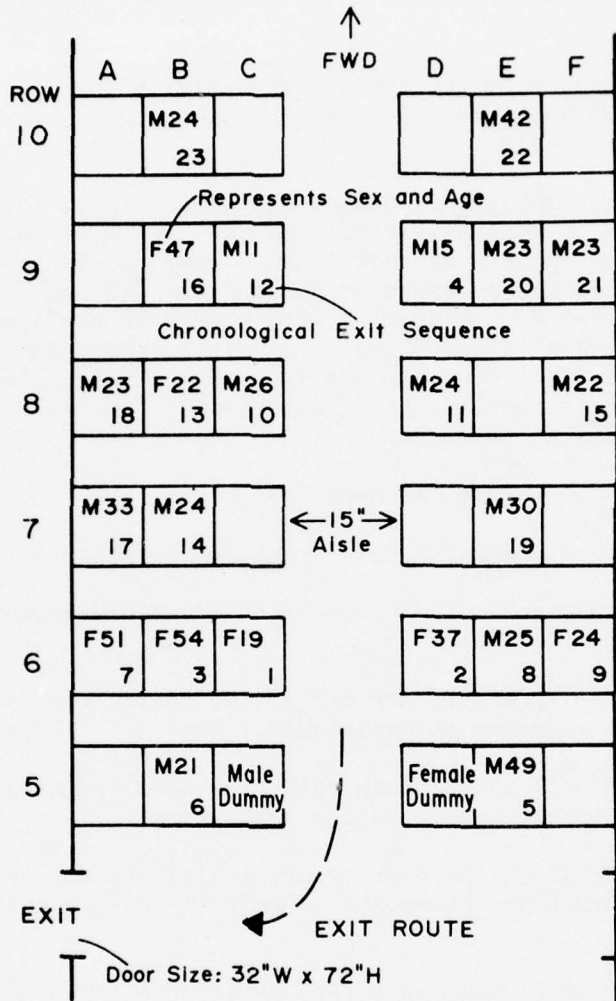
FWD

ROW

| | A | B | C | D | E | F |
|---|---|---|---|---|---|---|
| 10 | | M24 23 | | | M42 22 | |
| 9 | | F47 16 | M11 12 | M15 4 | M23 20 | M23 21 |
| 8 | M23 18 | F22 13 | M26 10 | M24 11 | | M22 15 |
| 7 | M33 17 | M24 14 | | | M30 19 | |
| 6 | F51 7 | F54 3 | F19 1 | F37 2 | M25 8 | F24 9 |
| 5 | | M21 6 | Male Dummy | Female Dummy | M49 5 | |

Represents Sex and Age

Chronological Exit Sequence

15"
Aisle

EXIT

EXIT ROUTE

Door Size: 32"W x 72"H